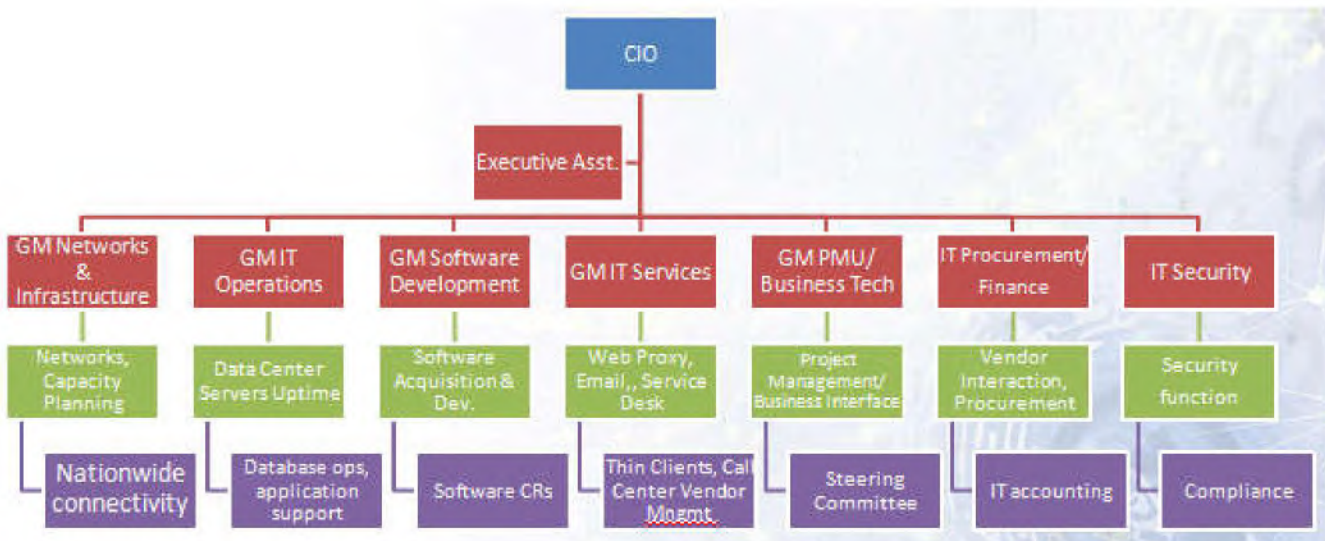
CIO

Executive Asst.

GM Networks & Infrastructure

Networks, Capacity Planning

Nationwide connectivity

GM IT Operations

Data Center Servers Uptime

Database ops, application support

GM Software Development

Software Acquisition & Dev.

Software CRs

GM IT Services

Web Proxy, Email,, Service Desk

Thin Clients, Call Center Vendor Mngmt.

GM PMU/ Business Tech

Project Management/ Business Interface

Steering Committee

IT Procurement/ Finance

Vendor Interaction, Procurement

IT accounting

IT Security

Security function

Compliance